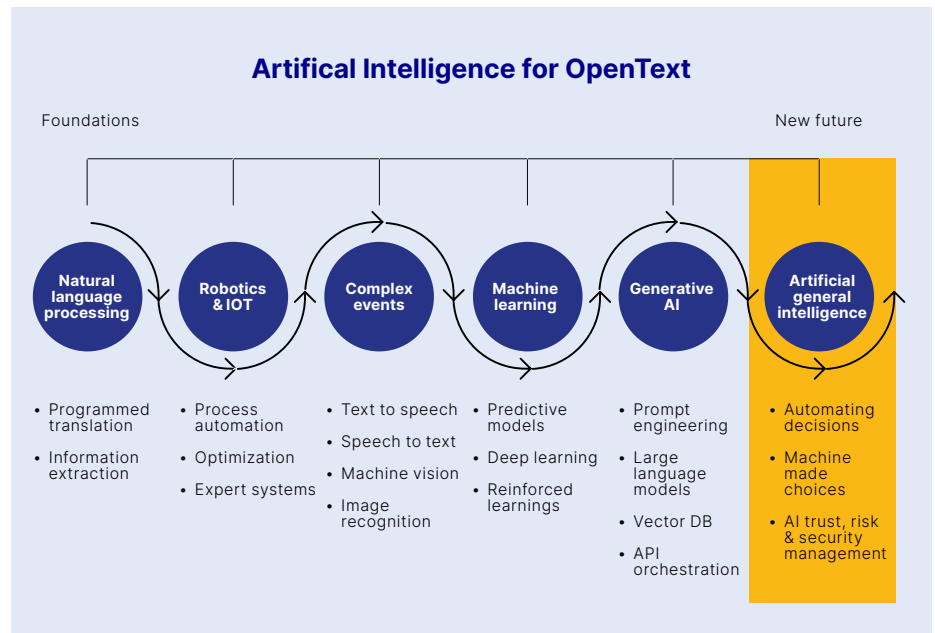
Artifical Intelligence for OpenText

Foundations

New future

Natural language processing

Robotics & IOT

Complex events

Machine learning

Generative AI

Artificial general intelligence

- Programmed translation
- Information extraction

- Process automation
- Optimization
- Expert systems

- Text to speech
- Speech to text
- Machine vision
- Image recognition

- Predictive models
- Deep learning
- Reinforced learnings

- Prompt engineering
- Large language models
- Vector DB
- API orchestration

- Automating decisions
- Machine made choices
- AI trust, risk & security management